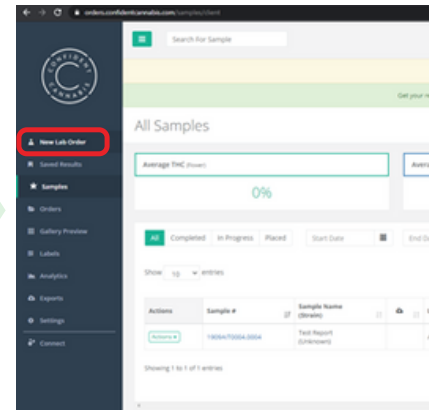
orders.confidentcannabis.com/samples/client

Search For Sample

CONFIDENT CANNABIS

New Lab Order
Saved Results
Samples
Orders
Gallery Preview
Labels
Analytics
Exports
Settings
Connect

Get your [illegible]

All Samples

Average THC (Flower)
0%

Avera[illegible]

All Completed In Progress Placed Start Date End D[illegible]

Show 10 entries

| Actions | Sample # | Sample Name (Strain) | | |
|---|---|---|---|---|
| Actions | 1909ATO004.0004 | Test Report (Unknown) | | |

Showing 1 to 1 of 1 entries